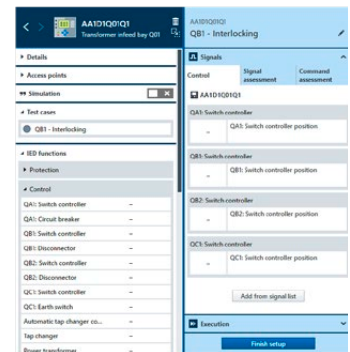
AA1D1Q01Q1
Transformer infeed bay Q01

AA1D1Q01Q1
QB1 - Interlocking

Details
Access points
Simulation
Test cases
QB1 - Interlocking
IED functions
Protection
Control
QA1: Switch controller –
QA1: Circuit breaker –
QB1: Switch controller –
QB1: Disconnector –
QB2: Switch controller –
QB2: Disconnector –
QC1: Switch controller –
QC1: Earth switch –
Automatic tap changer co... –
Tap changer –
Power transformer –

Signals
Control
Signal assessment
Command assessment
AA1D1Q01Q1
QA1: Switch controller
– QA1: Switch controller position
QB1: Switch controller
– QB1: Switch controller position
QB2: Switch controller
– QB2: Switch controller position
QC1: Switch controller
– QC1: Switch controller position
Add from signal list
Execution
Finish setup